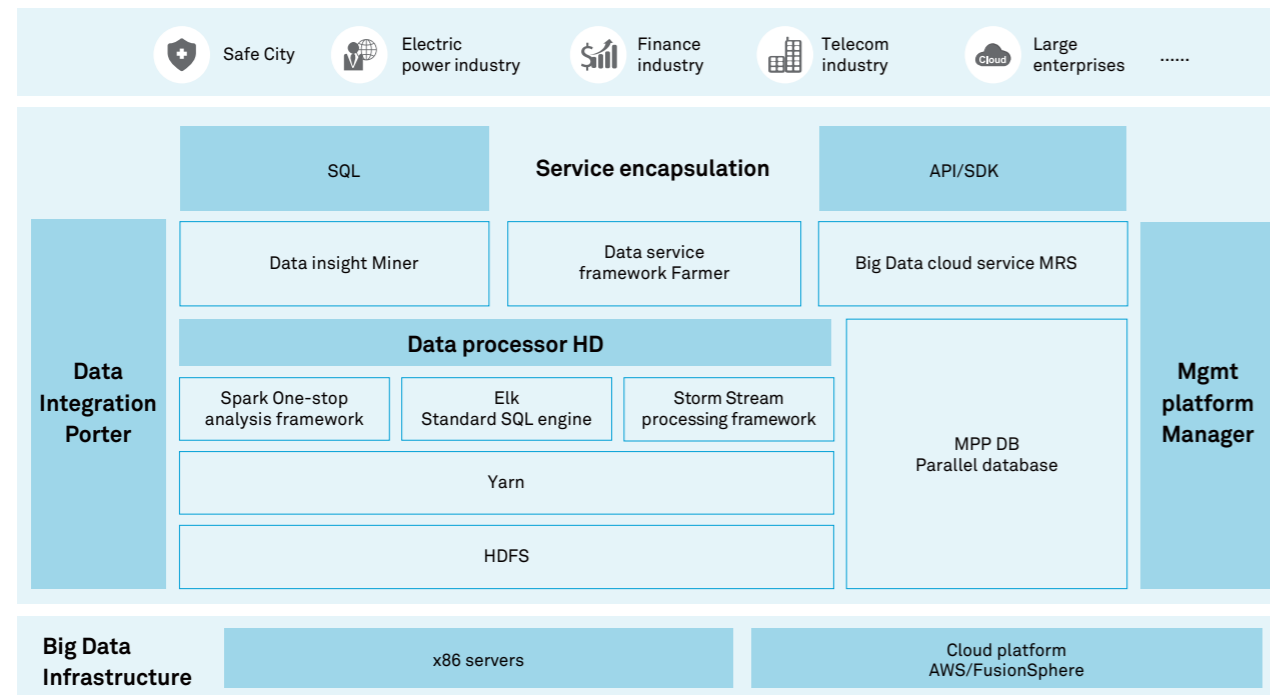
Safe City

Electric power industry

Finance industry

Telecom industry

Cloud

Large enterprises

......

SQL

Service encapsulation

API/SDK

Data Integration Porter

Data insight Miner

Data service framework Farmer

Big Data cloud service MRS

Mgmt platform Manager

Data processor HD

Spark One-stop analysis framework

Elk Standard SQL engine

Storm Stream processing framework

MPP DB Parallel database

Yarn

HDFS

Big Data Infrastructure

x86 servers

Cloud platform AWS/FusionSphere